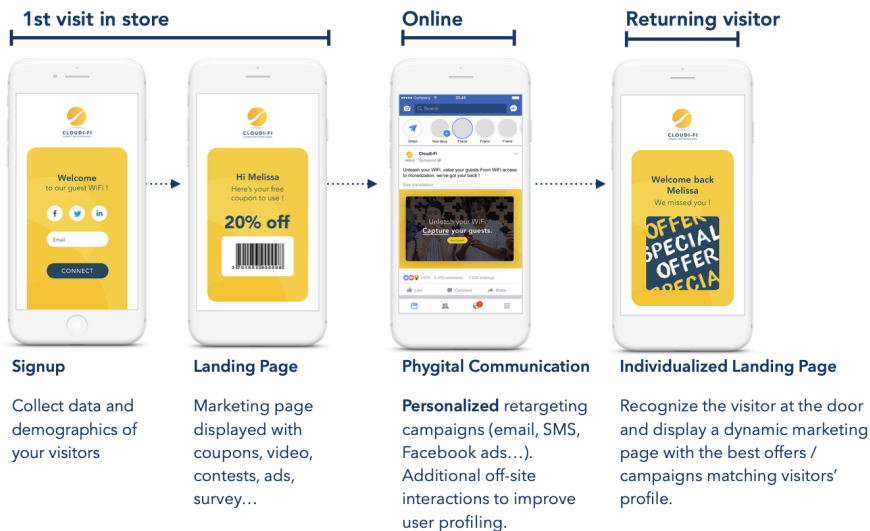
1st visit in store

Online

Returning visitor

CLOUDI-FI

Welcome
to our guest WiFi !

f

in

Email

CONNECT

Hi Melissa
Here's your free coupon to use !

20% off

Company 23:45

Search

Direct Your story Friend Friend Friend

Cloudi-Fi
Sponsored

Unleash your WiFi, value your guests.From WiFi access to monetization: we've got your back !

See translation

Unleash your WiFi
Capture your guests.

Like Comment Share

CLOUDI-FI

Welcome back
Melissa
We missed you !

OFFER
SPECIAL
OFFER
SPECIA

Signup

Collect data and demographics of your visitors

Landing Page

Marketing page displayed with coupons, video, contests, ads, survey…

Phygital Communication

Personalized retargeting campaigns (email, SMS, Facebook ads…). Additional off-site interactions to improve user profiling.

Individualized Landing Page

Recognize the visitor at the door and display a dynamic marketing page with the best offers / campaigns matching visitors' profile.